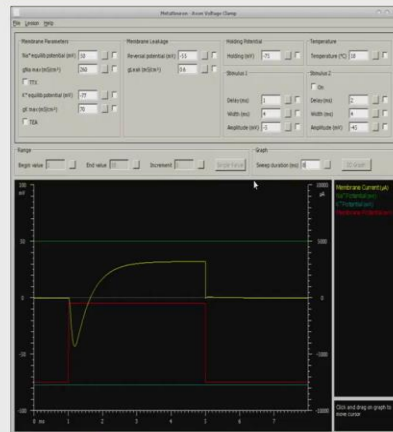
MetaNeuron - Axon Voltage Clamp

File Lesson Help

Membrane Parameters

Na+ equilibrium potential (mV) 50

gNa max (mS/cm²) 260

TTX

K+ equilibrium potential (mV) -77

gK max (mS/cm²) 70

TEA

Membrane Leakage

Reversal potential (mV) -55

gLeak (mS/cm²) 0.6

Holding Potential

Holding (mV) -75

Stimulus 1

Delay (ms) 1

Width (ms) 4

Amplitude (mV) -1

Temperature

Temperature (°C) 18

Stimulus 2

On

Delay (ms) 2

Width (ms) 4

Amplitude (mV) -40

Range

Begin value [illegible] End value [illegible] Increment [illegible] Begin Range

Graph

Sweep duration (ms) 8 Graph

100
mV
50
0
-50
-100

10000
µA
5000
0
-5000
-10000

0 ms 1 2 3 4 5 6 7

Membrane Current(µA)
Na+ Potential(mV)
K+ Potential(mV)
Membrane Potential(mV)

Click and drag on graph to move cursor